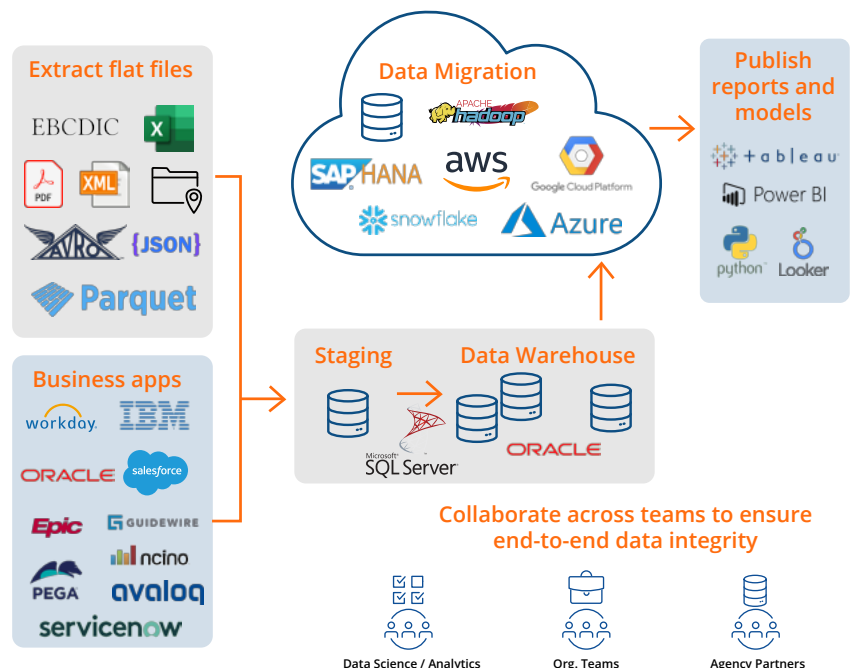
Extract flat files

EBCDIC

PDF

XML

AVRO

{JSON}

Parquet

Business apps

workday.

IBM

ORACLE

salesforce

Epic

GUIDEWIRE

ncino

PEGA

avaloq

servicenow

Data Migration

APACHE hadoop

SAP HANA

aws

Google Cloud Platform

snowflake

Azure

Publish reports and models

+ a b l e a u

Power BI

python

Looker

Staging

Data Warehouse

Microsoft SQL Server

ORACLE

Collaborate across teams to ensure end-to-end data integrity

Data Science / Analytics

Org. Teams

Agency Partners